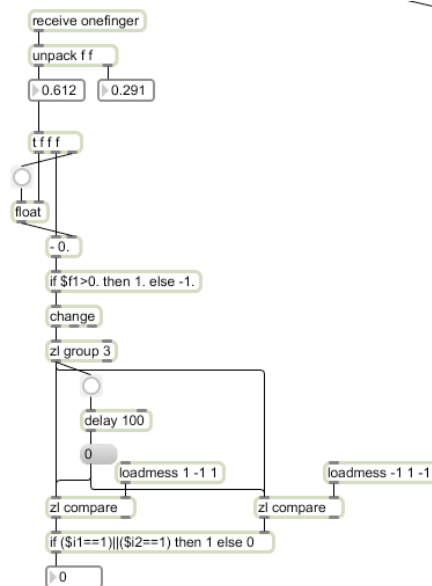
receive onefinger

unpack f f

0.612

0.291

t f f f

float

- 0.

if $f1>0. then 1. else -1.

change

zl group 3

delay 100

0

loadmess 1 -1 1

loadmess -1 1 -1

zl compare

zl compare

if ($i1==1)||($i2==1) then 1 else 0

0